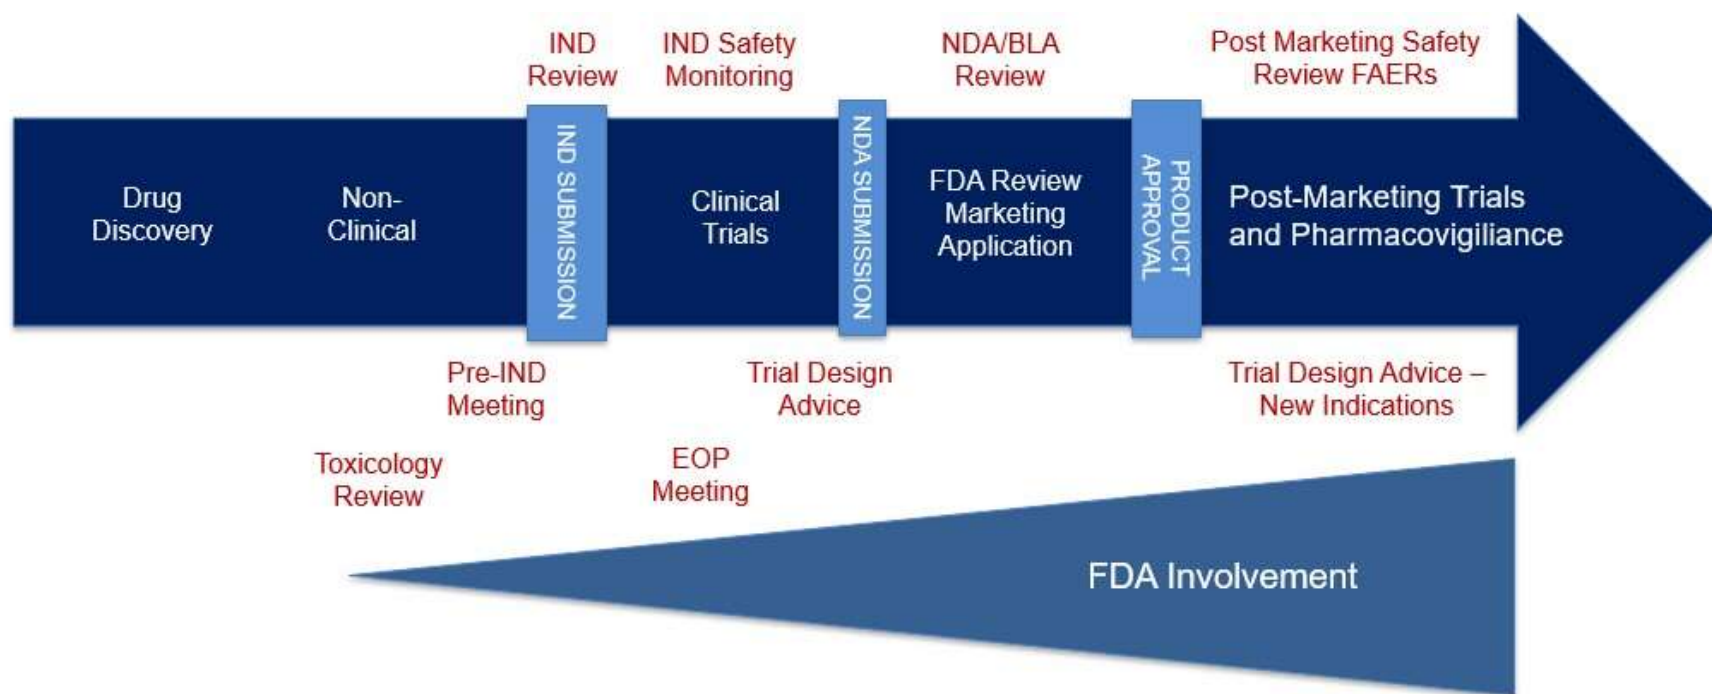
IND Review

IND Safety Monitoring

NDA/BLA Review

Post Marketing Safety Review FAERs

Drug Discovery

Non-Clinical

IND SUBMISSION

Clinical Trials

NDA SUBMISSION

FDA Review Marketing Application

PRODUCT APPROVAL

Post-Marketing Trials and Pharmacovigiliance

Pre-IND Meeting

Trial Design Advice

Trial Design Advice – New Indications

Toxicology Review

EOP Meeting

FDA Involvement